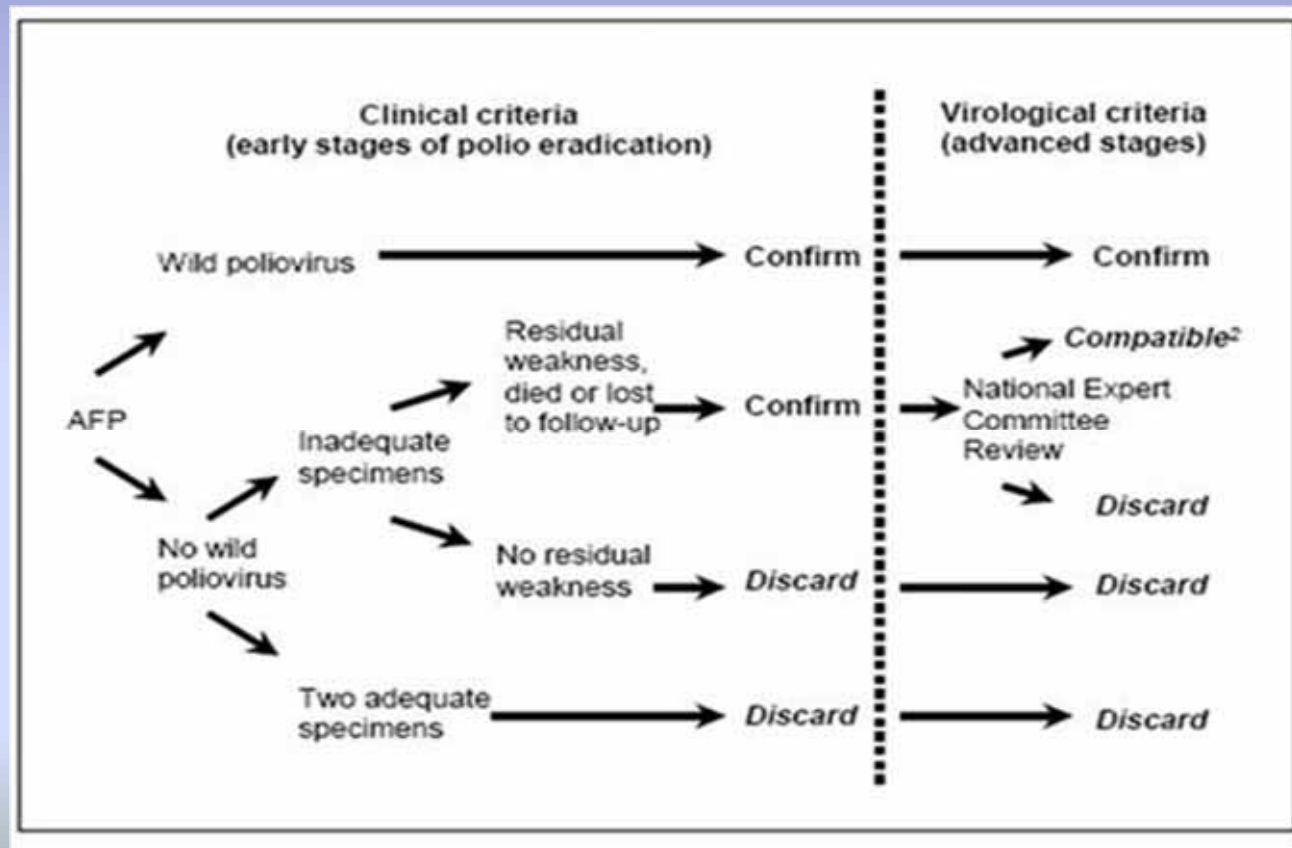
Clinical criteria
(early stages of polio eradication)

Virological criteria
(advanced stages)

AFP

Wild poliovirus

Confirm

Confirm

No wild poliovirus

Inadequate specimens

Residual weakness, died or lost to follow-up

Confirm

National Expert Committee Review

Compatible$^2$

Discard

No residual weakness

Discard

Discard

Two adequate specimens

Discard

Discard